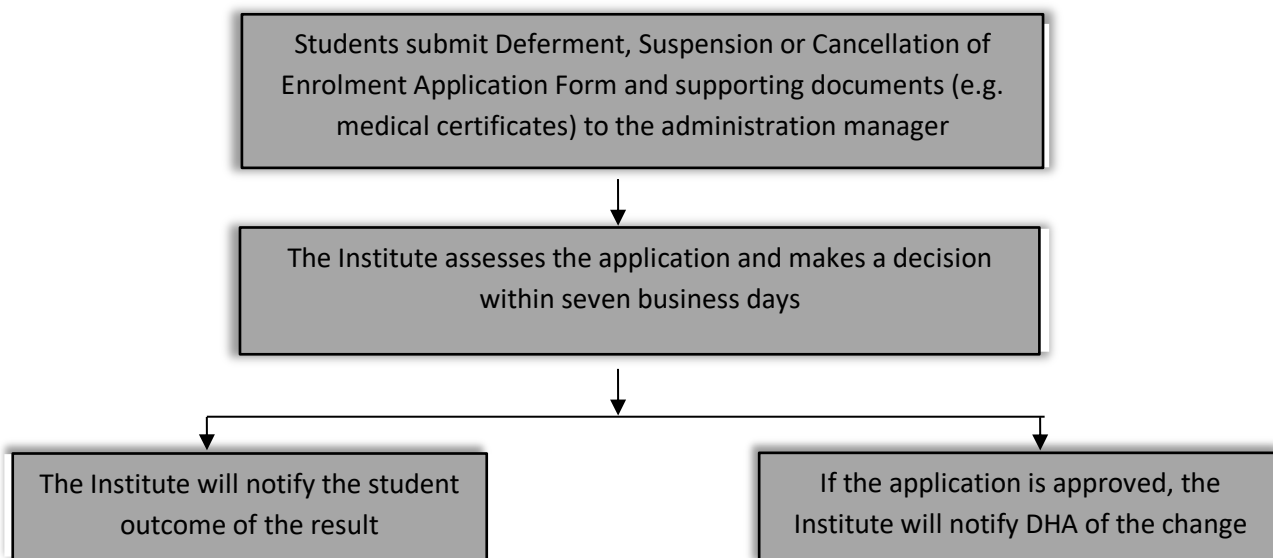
Students submit Deferment, Suspension or Cancellation of Enrolment Application Form and supporting documents (e.g. medical certificates) to the administration manager

The Institute assesses the application and makes a decision within seven business days

The Institute will notify the student outcome of the result

If the application is approved, the Institute will notify DHA of the change